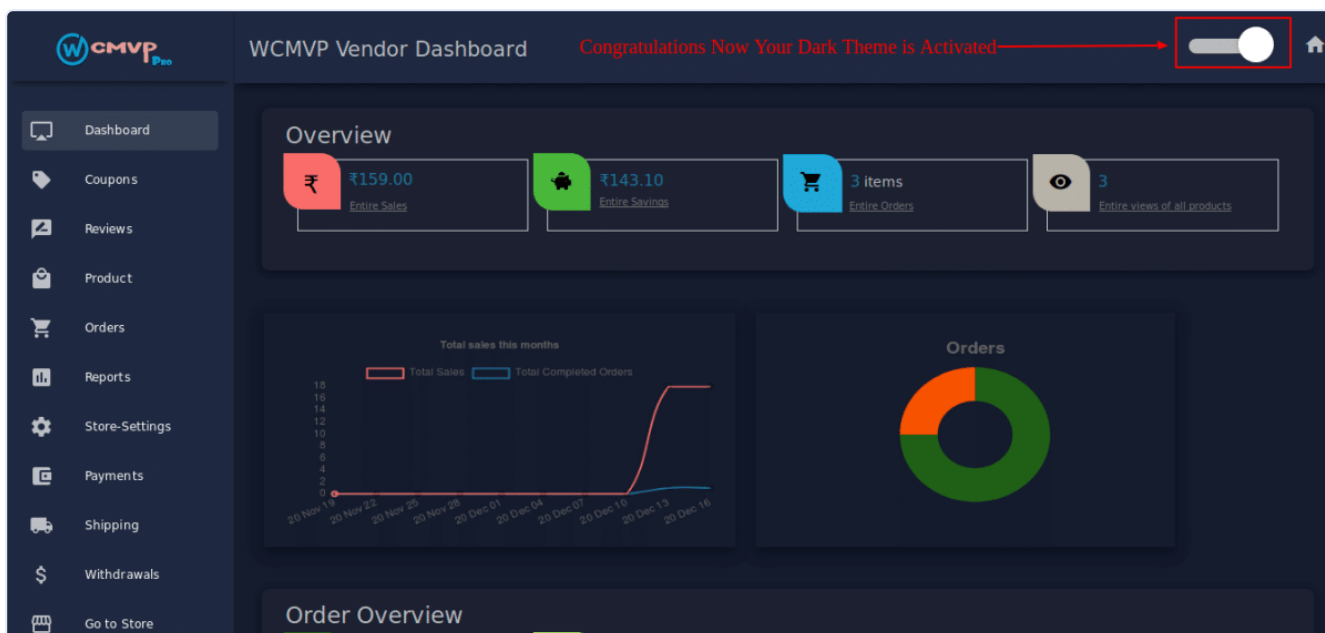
WCMVP Pro

WCMVP Vendor Dashboard

Congratulations Now Your Dark Theme is Activated

Dashboard
Coupons
Reviews
Product
Orders
Reports
Store-Settings
Payments
Shipping
Withdrawals
Go to Store

Overview

₹ ₹159.00
Entire Sales

₹143.10
Entire Savings

3 items
Entire Orders

3
Entire views of all products

Total sales this months

Total Sales
Total Completed Orders

18
16
14
12
10
8
6
4
2
0

20 Nov 19
20 Nov 22
20 Nov 25
20 Nov 28
20 Dec 01
20 Dec 04
20 Dec 07
20 Dec 10
20 Dec 13
20 Dec 16

Orders

Order Overview